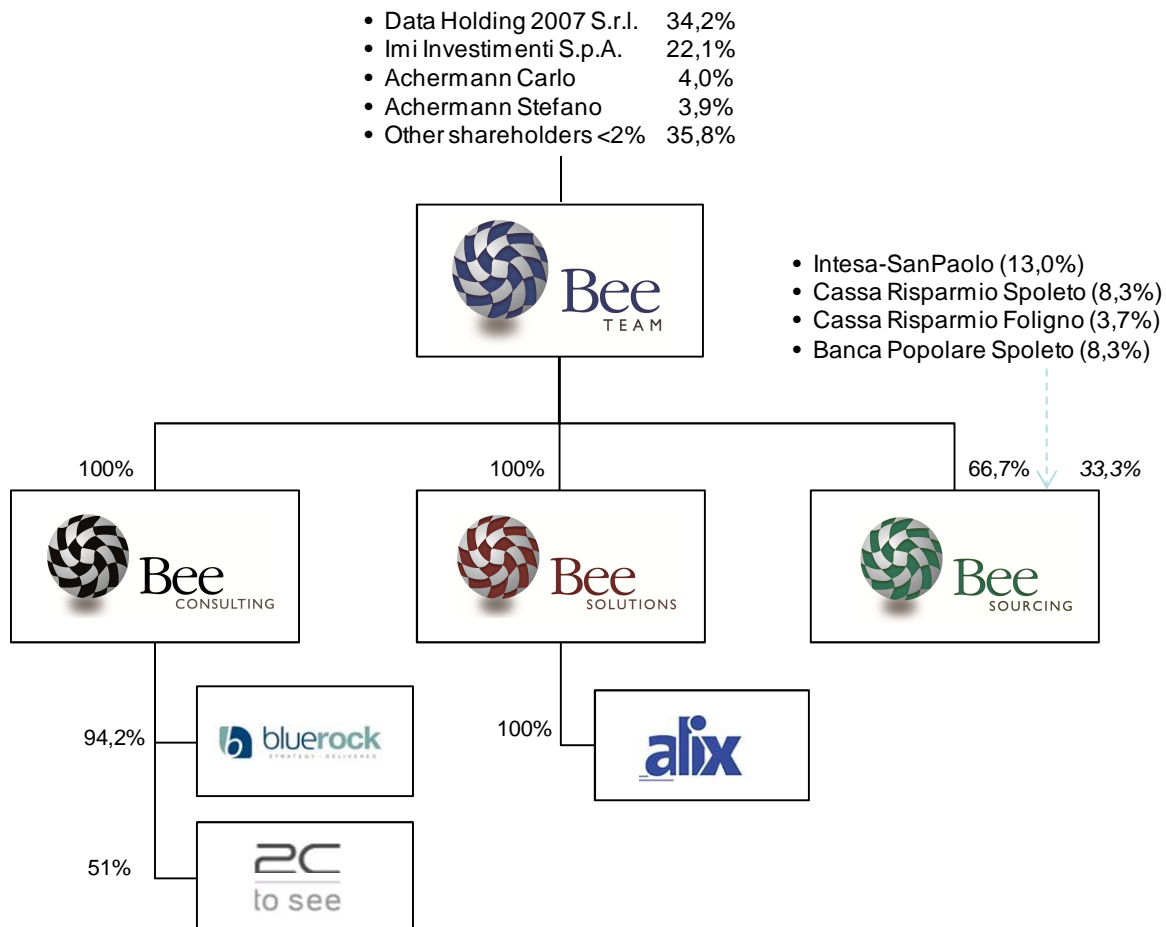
- Data Holding 2007 S.r.l. 34,2%
- Imi Investimenti S.p.A. 22,1%
- Achermann Carlo 4,0%
- Achermann Stefano 3,9%
- Other shareholders <2% 35,8%

Bee TEAM

- Intesa-SanPaolo (13,0%)
- Cassa Risparmio Spoleto (8,3%)
- Cassa Risparmio Foligno (3,7%)
- Banca Popolare Spoleto (8,3%)

100%

Bee CONSULTING

100%

Bee SOLUTIONS

66,7% 33,3%

Bee SOURCING

94,2%

bluerock
STRATEGY · DELIVERED

100%

alix

51%

2C
to see